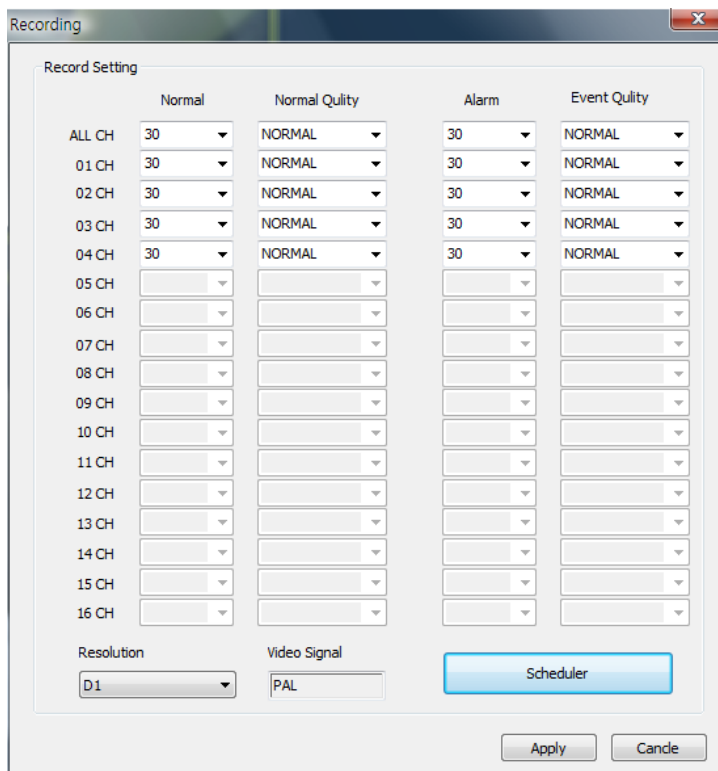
Recording

Record Setting

| | Normal | Normal Qulity | Alarm | Event Qulity |
|---|---|---|---|---|
| ALL CH | 30 | NORMAL | 30 | NORMAL |
| 01 CH | 30 | NORMAL | 30 | NORMAL |
| 02 CH | 30 | NORMAL | 30 | NORMAL |
| 03 CH | 30 | NORMAL | 30 | NORMAL |
| 04 CH | 30 | NORMAL | 30 | NORMAL |
| 05 CH | | | | |
| 06 CH | | | | |
| 07 CH | | | | |
| 08 CH | | | | |
| 09 CH | | | | |
| 10 CH | | | | |
| 11 CH | | | | |
| 12 CH | | | | |
| 13 CH | | | | |
| 14 CH | | | | |
| 15 CH | | | | |
| 16 CH | | | | |

Resolution
D1

Video Signal
PAL

Scheduler

Apply
Cancle